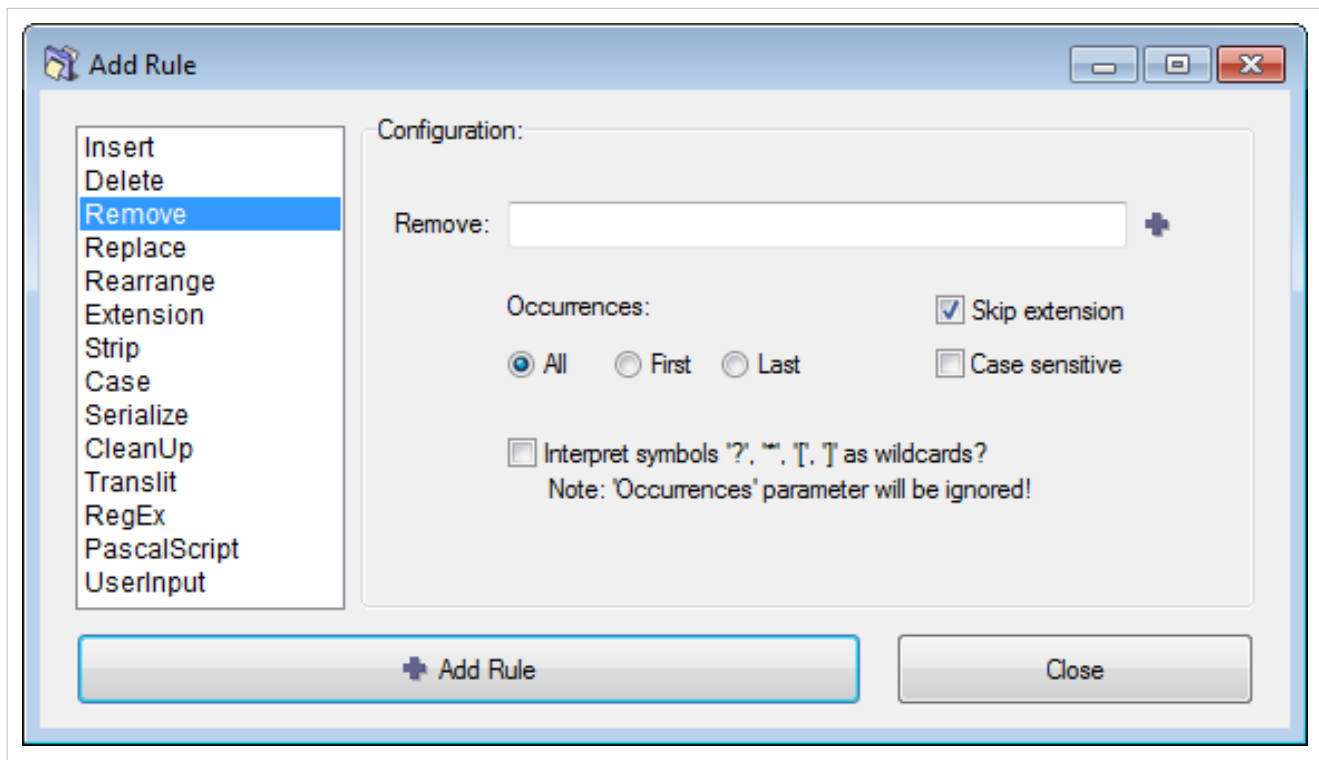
Add Rule

Insert
Delete
Remove
Replace
Rearrange
Extension
Strip
Case
Serialize
CleanUp
Translit
RegEx
PascalScript
UserInput

Configuration:

Remove:

Occurrences:

All First Last

Skip extension
Case sensitive

Interpret symbols '?', '*', '[', ']' as wildcards?
Note: 'Occurrences' parameter will be ignored!

Add Rule

Close